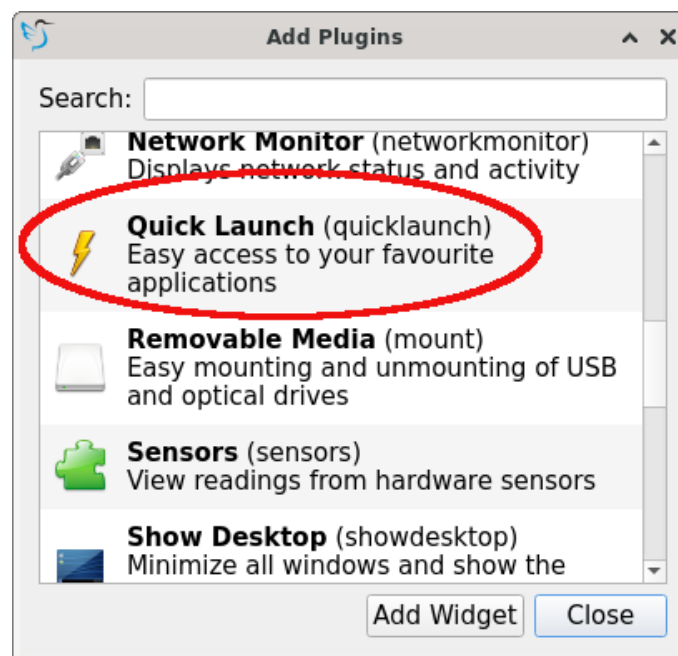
Add Plugins

Search:

**Network Monitor** (networkmonitor)
Displays network status and activity

**Quick Launch** (quicklaunch)
Easy access to your favourite applications

**Removable Media** (mount)
Easy mounting and unmounting of USB and optical drives

**Sensors** (sensors)
View readings from hardware sensors

**Show Desktop** (showdesktop)
Minimize all windows and show the

Add Widget
Close